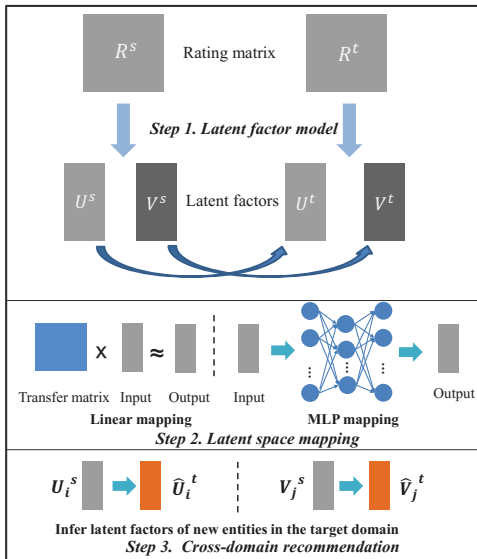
$R^s$ Rating matrix $R^t$

Step 1. Latent factor model

$U^s$ $V^s$ Latent factors $U^t$ $V^t$

X ≈

Transfer matrix Input Output

Linear mapping

Input

⋮ ⋮ ⋮

Output

MLP mapping

Step 2. Latent space mapping

$U_i^s$ $\widehat{U}_i^t$ $V_j^s$ $\widehat{V}_j^t$

Infer latent factors of new entities in the target domain

Step 3. Cross-domain recommendation